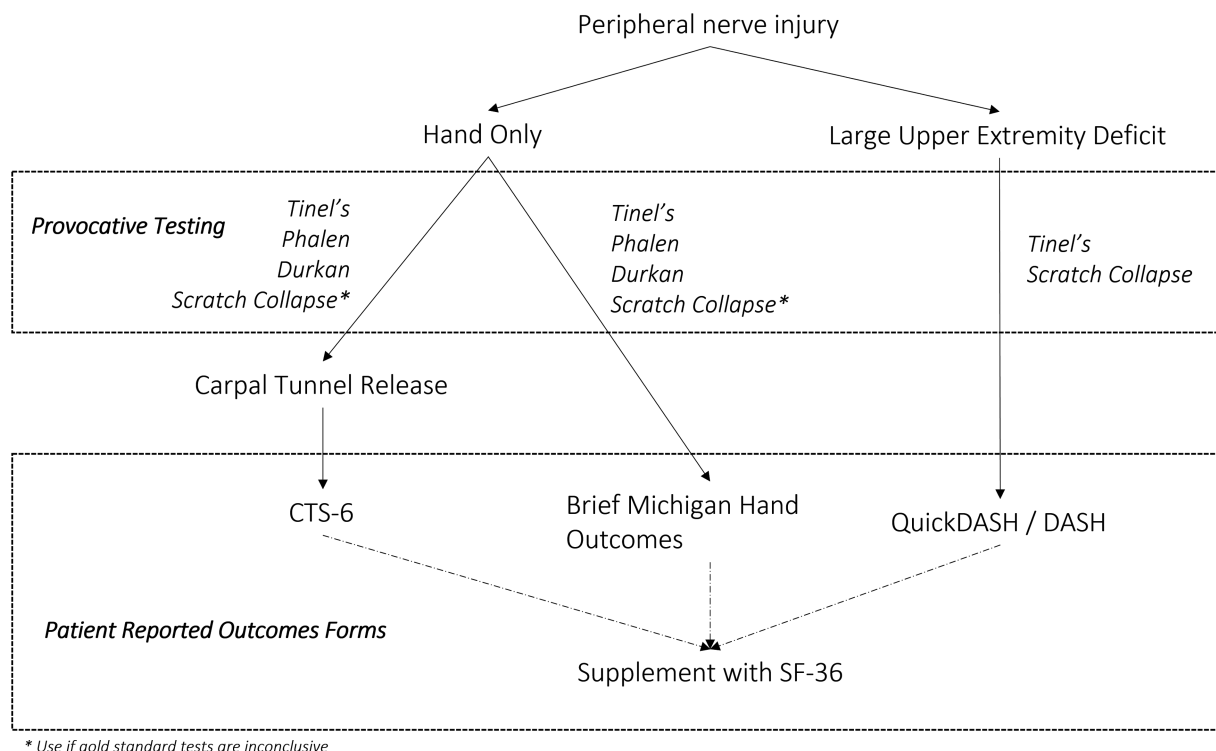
Peripheral nerve injury

Hand Only

Large Upper Extremity Deficit

Provocative Testing

Tinel's
Phalen
Durkan
Scratch Collapse*

Tinel's
Phalen
Durkan
Scratch Collapse*

Tinel's
Scratch Collapse

Carpal Tunnel Release

CTS-6

Brief Michigan Hand Outcomes

QuickDASH / DASH

Patient Reported Outcomes Forms

Supplement with SF-36

* Use if gold standard tests are inconclusive